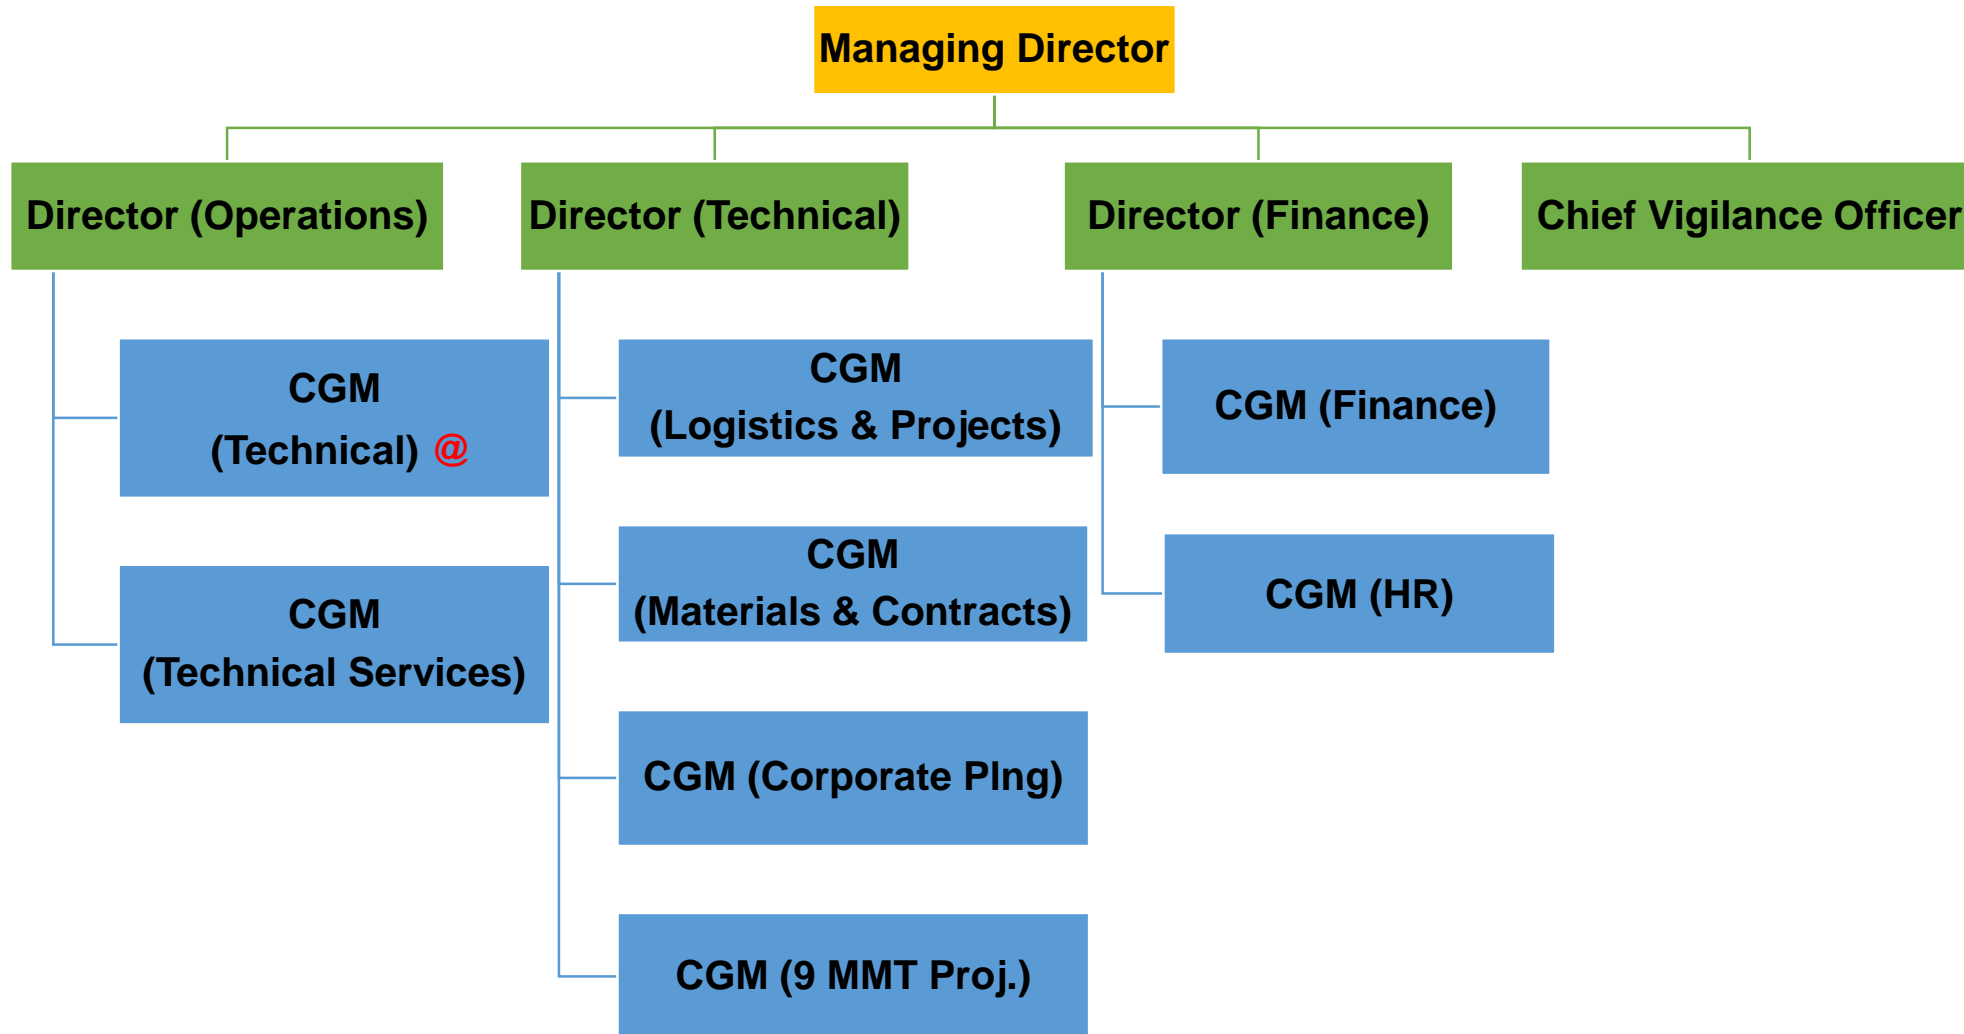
Managing Director

Director (Operations)

Director (Technical)

Director (Finance)

Chief Vigilance Officer

CGM (Technical) @

CGM (Technical Services)

CGM (Logistics & Projects)

CGM (Materials & Contracts)

CGM (Corporate Plng)

CGM (9 MMT Proj.)

CGM (Finance)

CGM (HR)